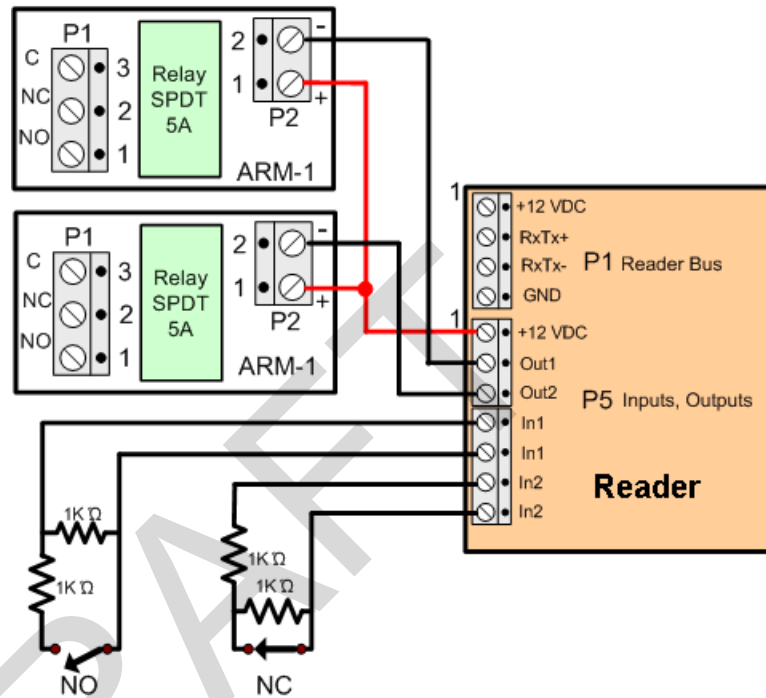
P1
C
NC
NO
3
2
1
Relay SPDT 5A
2
1
-
+
P2
ARM-1

P1
C
NC
NO
3
2
1
Relay SPDT 5A
2
1
-
+
P2
ARM-1

1
+12 VDC
RxTx+
RxTx-
GND
P1 Reader Bus
1
+12 VDC
Out1
Out2
P5 Inputs, Outputs
In1
In1
In2
In2
Reader

1K Ω
1K Ω
1K Ω
1K Ω
NO
NC

DRAFT